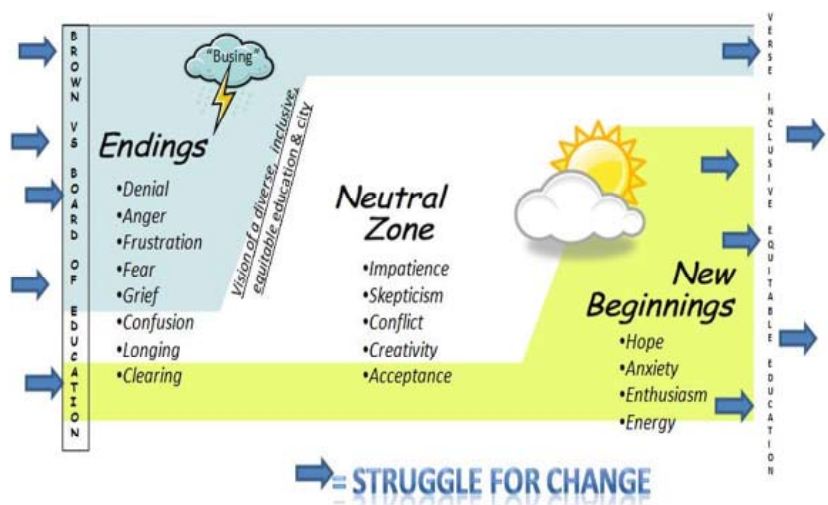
BROWN VS BOARD OF EDUCATION

"Busing"

Endings
•Denial
•Anger
•Frustration
•Fear
•Grief
•Confusion
•Longing
•Clearing

Vision of a diverse, inclusive, equitable education & city

Neutral Zone
•Impatience
•Skepticism
•Conflict
•Creativity
•Acceptance

New Beginnings
•Hope
•Anxiety
•Enthusiasm
•Energy

VERSE INCLUSIVE EQUITABLE EDUCATION

= STRUGGLE FOR CHANGE